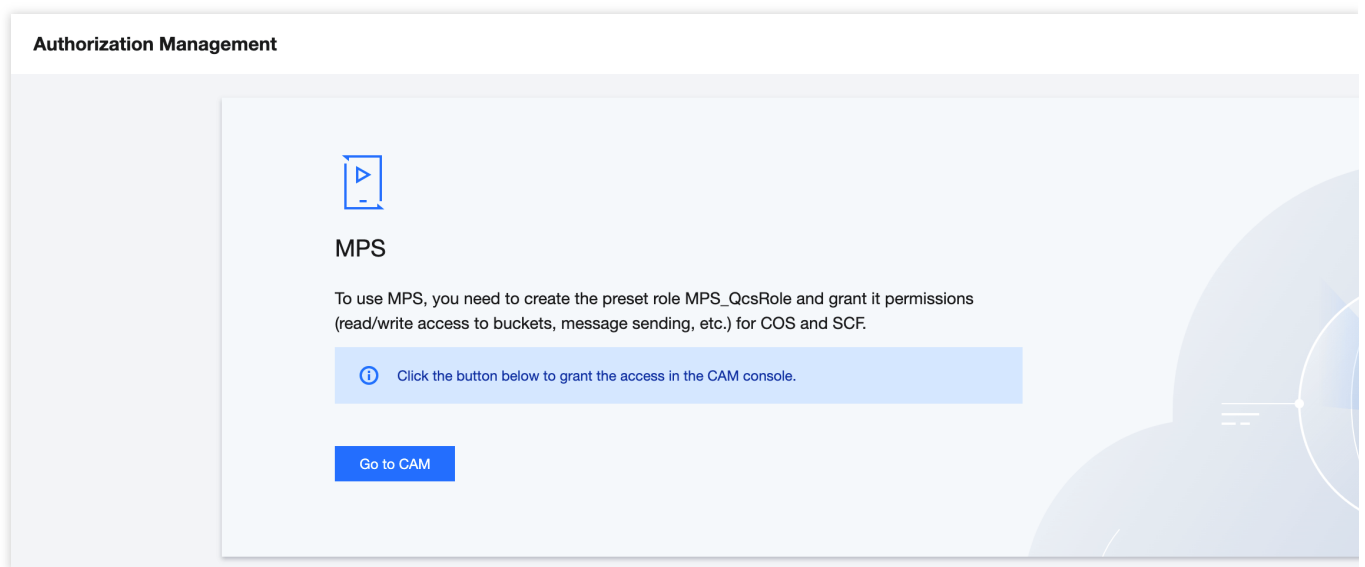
Authorization Management

MPS

To use MPS, you need to create the preset role MPS_QcsRole and grant it permissions (read/write access to buckets, message sending, etc.) for COS and SCF.

Click the button below to grant the access in the CAM console.

Go to CAM